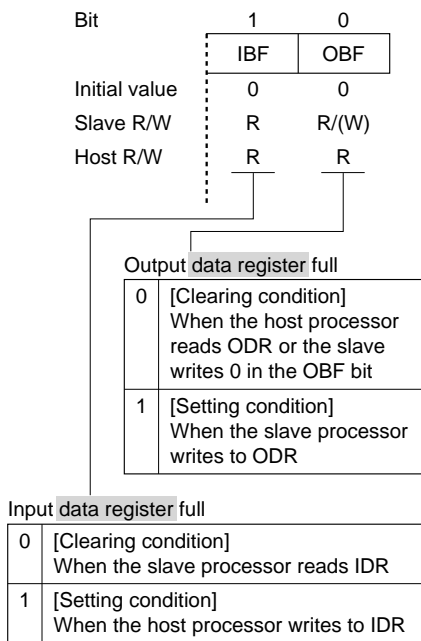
| Bit | 1 | 0 |
|---|---|---|
| | IBF | OBF |
| Initial value | 0 | 0 |
| Slave R/W | R | R/(W) |
| Host R/W | R | R |

Output data register full

| | |
|---|---|
| 0 | [Clearing condition] When the host processor reads ODR or the slave writes 0 in the OBF bit |
| 1 | [Setting condition] When the slave processor writes to ODR |

Input data register full

| | |
|---|---|
| 0 | [Clearing condition] When the slave processor reads IDR |
| 1 | [Setting condition] When the host processor writes to IDR |